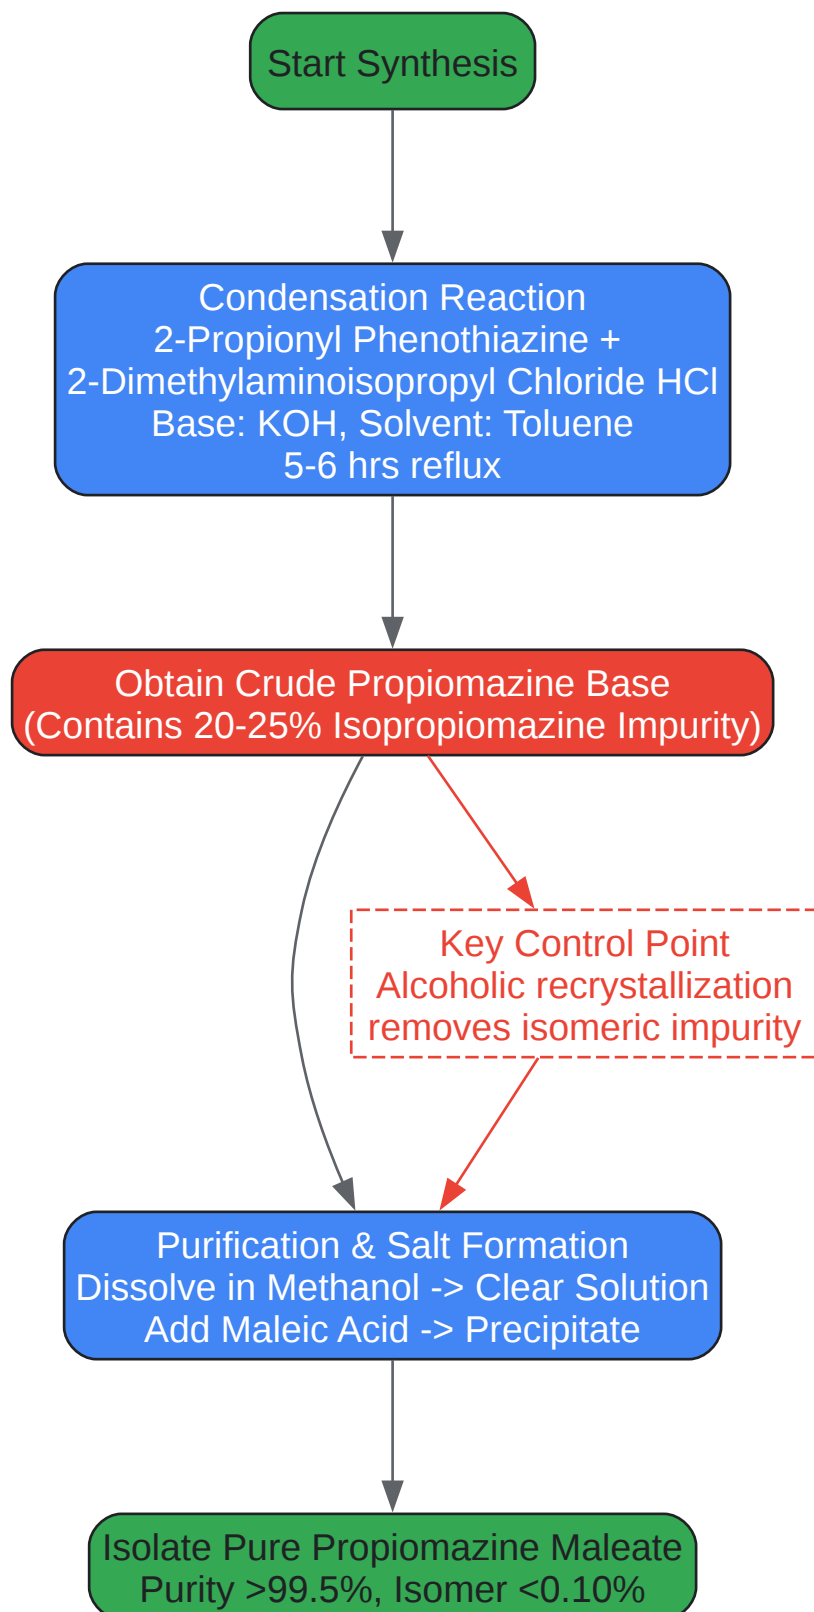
Start Synthesis

Condensation Reaction
2-Propionyl Phenothiazine +
2-Dimethylaminoisopropyl Chloride HCl
Base: KOH, Solvent: Toluene
5-6 hrs reflux

Obtain Crude Propiomazine Base
(Contains 20-25% Isopropiomazine Impurity)

Key Control Point
Alcoholic recrystallization
removes isomeric impurity

Purification & Salt Formation
Dissolve in Methanol -> Clear Solution
Add Maleic Acid -> Precipitate

Isolate Pure Propiomazine Maleate
Purity >99.5%, Isomer <0.10%